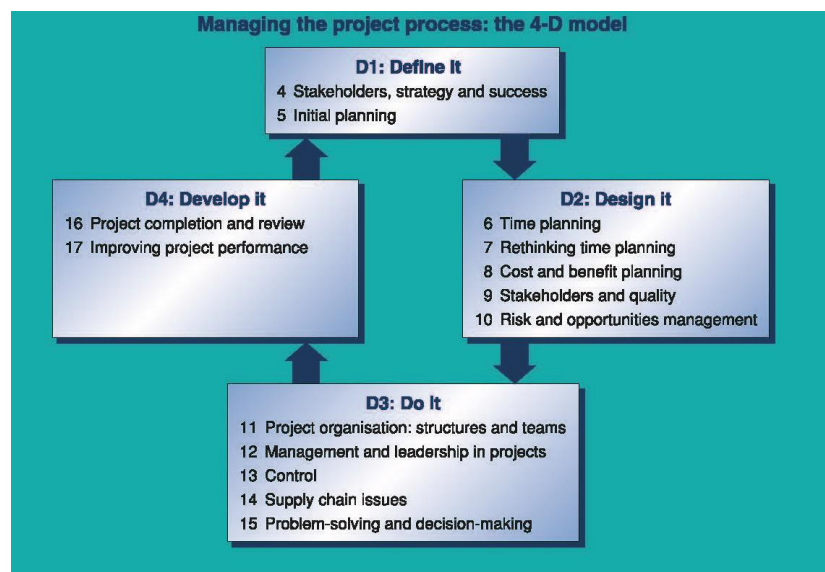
Managing the project process: the 4-D model

D1: Define it
4 Stakeholders, strategy and success
5 Initial planning

D4: Develop it
16 Project completion and review
17 Improving project performance

D2: Design it
6 Time planning
7 Rethinking time planning
8 Cost and benefit planning
9 Stakeholders and quality
10 Risk and opportunities management

D3: Do it
11 Project organisation: structures and teams
12 Management and leadership in projects
13 Control
14 Supply chain issues
15 Problem-solving and decision-making